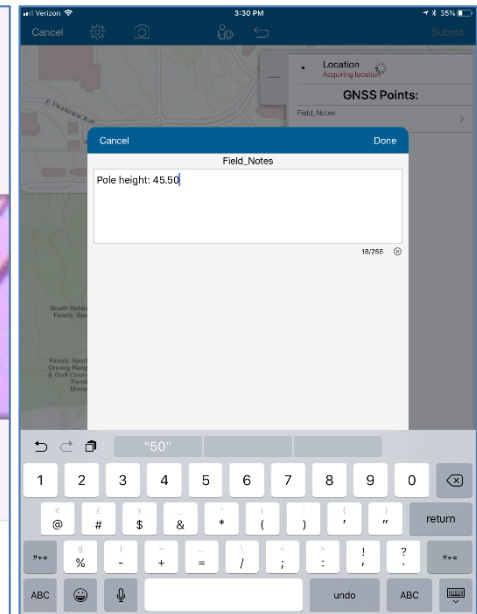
Verizon
3:30 PM
35%
Cancel
Submit
Location
Acquiring location
GNSS Points:
Field_Notes
E Meadow Ave
Cancel
Done
Field_Notes
Pole height: 45.50
18/256
South School Family Sp
Family Sport Driving Range & Golf Course
"50"
1 2 3 4 5 6 7 8 9 0
@ # $ & * ( ) ' " return
#+= % - + = / ; : ! ? #+=
ABC undo ABC